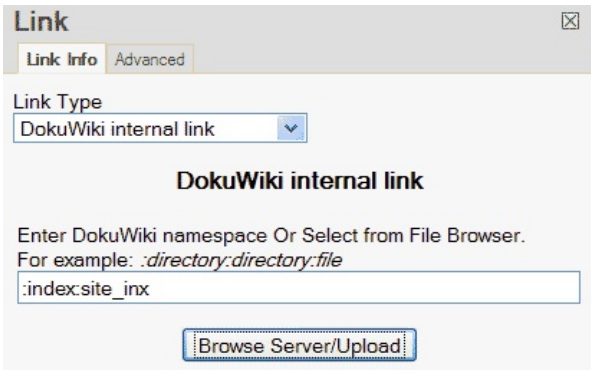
Link

Link Info | Advanced

Link Type
DokuWiki internal link

DokuWiki internal link

Enter DokuWiki namespace Or Select from File Browser.
For example: :directory:directory:file
:index:site_inx

Browse Server/Upload